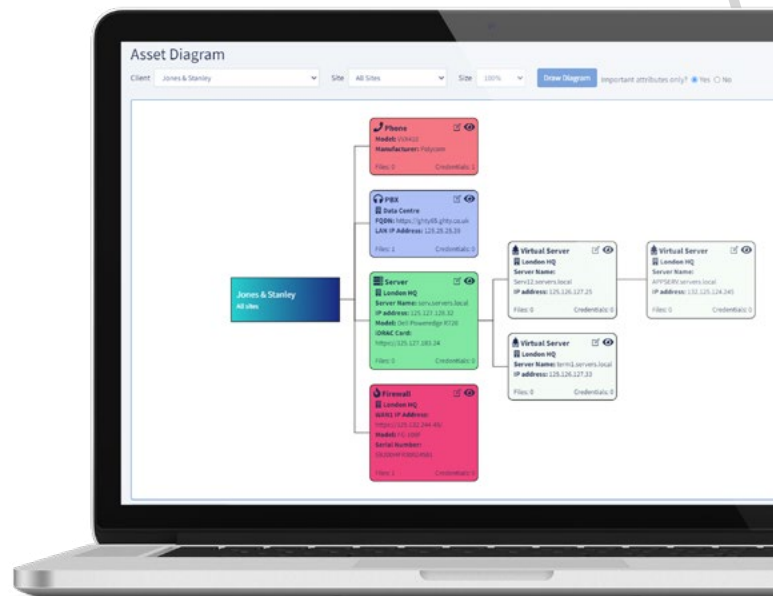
Asset Diagram

Client Jones & Stanley Site All Sites Size 100% Draw Diagram Important attributes only? Yes No

Jones & Stanley
All sites

Phone
Model: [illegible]
Manufacturer: Polycom
Files: 0 Credentials: 1

PBX
Data Centre
FQDN: https://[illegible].co.uk
LAN IP Address: 125.25.25.25
Files: 1 Credentials: 0

Server
London HQ
Server Name: serv.servers.local
IP address: 125.121.125.32
Model: Dell Poweredge R720
iDRAC Card: https://125.127.183.24
Files: 0 Credentials: 0

Firewall
London HQ
WAN1 IP Address: https://125.132.244.45
Model: FG-100F
Serial Number: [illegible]
Files: 1 Credentials: 0

Virtual Server
London HQ
Server Name: Serv12.servers.local
IP address: 125.126.127.25
Files: 0 Credentials: 0

Virtual Server
London HQ
Server Name: term1.servers.local
IP address: 125.126.127.22
Files: 0 Credentials: 0

Virtual Server
London HQ
Server Name: APPSERV.servers.local
IP address: 132.125.124.245
Files: 0 Credentials: 0